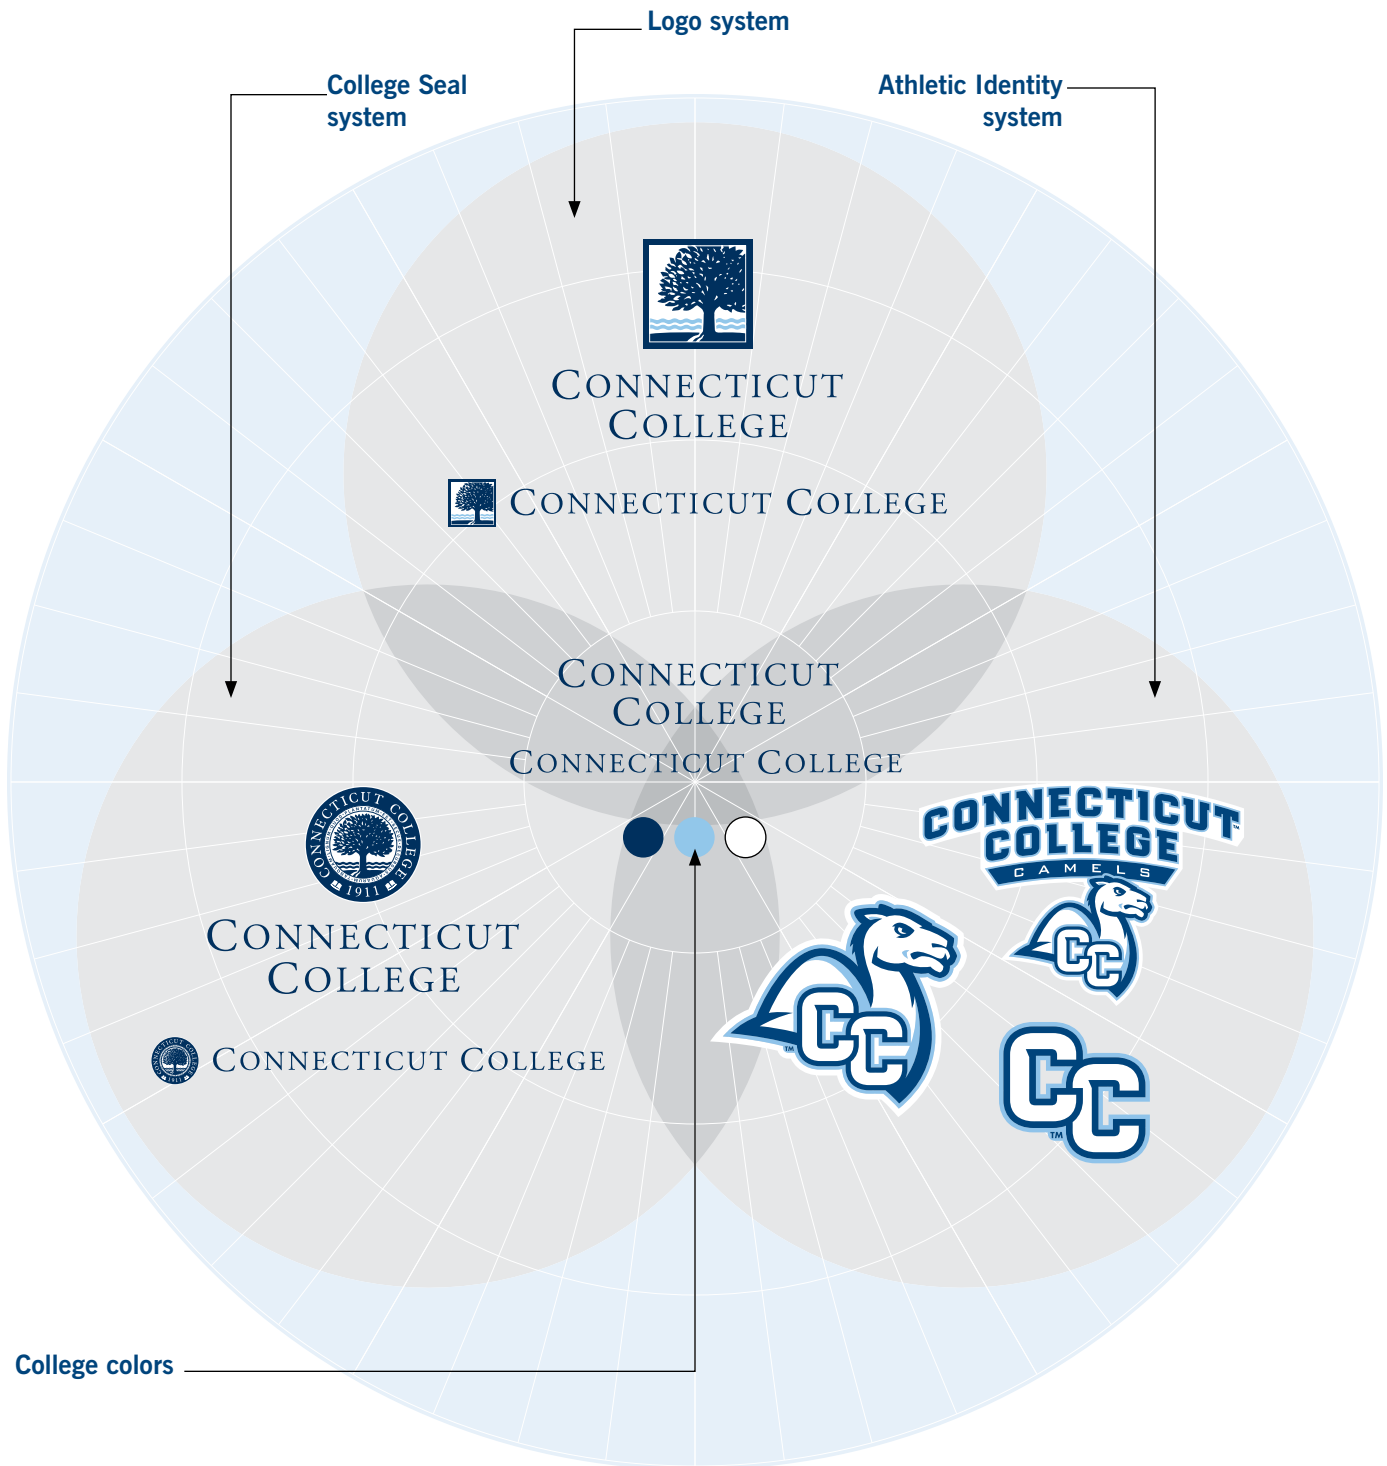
Logo system

College Seal system

Athletic Identity system

Connecticut College

Connecticut College

Connecticut College

Connecticut College

Connecticut College 1911

Connecticut College

Connecticut College

CONNECTICUT COLLEGE CAMELS

CC ™

CC ™

College colors